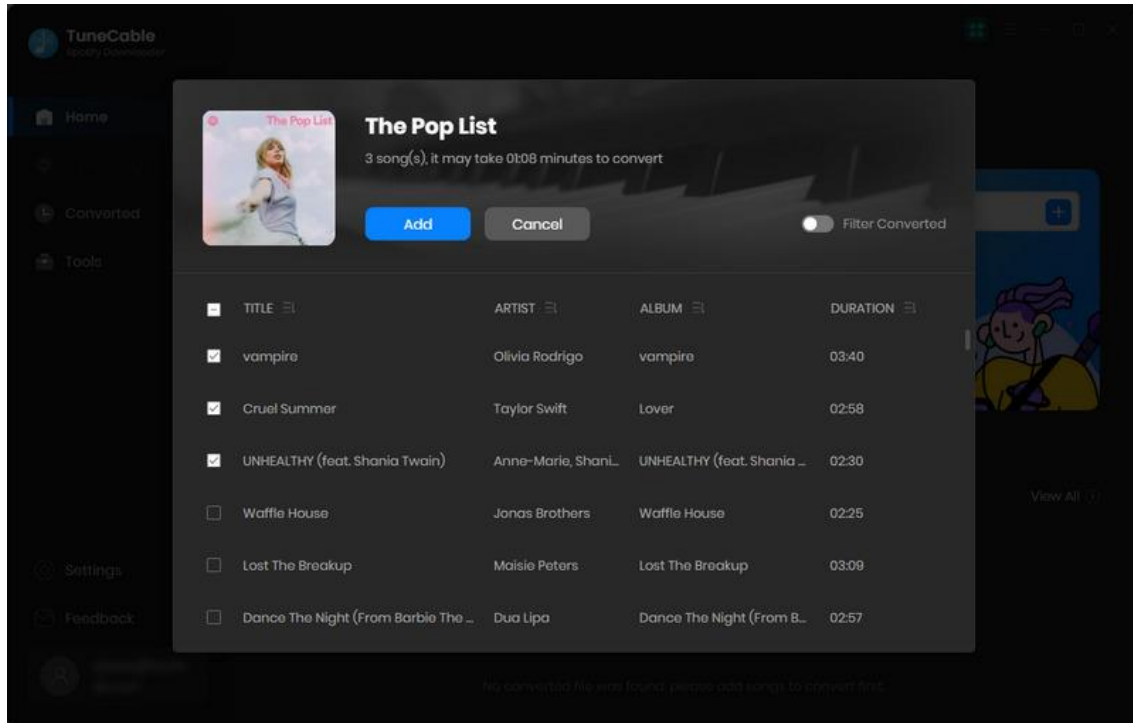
TuneCable
Spotify Downloader

Home

Converted

Tools

Settings

Feedback

The Pop List

The Pop List

3 song(s), it may take 01:08 minutes to convert

Add

Cancel

Filter Converted

| | TITLE | ARTIST | ALBUM | DURATION |
|---|---|---|---|---|
| ☑ | vampire | Olivia Rodrigo | vampire | 03:40 |
| ☑ | Cruel Summer | Taylor Swift | Lover | 02:58 |
| ☑ | UNHEALTHY (feat. Shania Twain) | Anne-Marie, Shani... | UNHEALTHY (feat. Shania ... | 02:30 |
| ☐ | Waffle House | Jonas Brothers | Waffle House | 02:25 |
| ☐ | Lost The Breakup | Maisie Peters | Lost The Breakup | 03:09 |
| ☐ | Dance The Night (From Barbie The ... | Dua Lipa | Dance The Night (From B... | 02:57 |

View All

No converted file was found, please add songs to convert first.